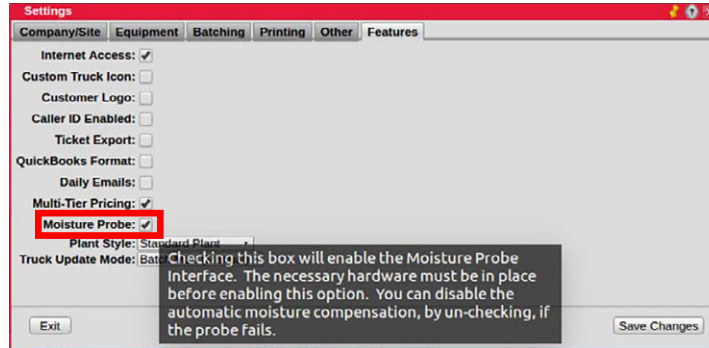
Settings

Company/Site | Equipment | Batching | Printing | Other | Features

Internet Access: ✓
Custom Truck Icon:
Customer Logo:
Caller ID Enabled:
Ticket Export:
QuickBooks Format:
Daily Emails:
Multi-Tier Pricing: ✓
Moisture Probe: ✓
Plant Style: Standard Plant
Truck Update Mode: Batc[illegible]

Checking this box will enable the Moisture Probe Interface. The necessary hardware must be in place before enabling this option. You can disable the automatic moisture compensation, by un-checking, if the probe fails.

Exit

Save Changes